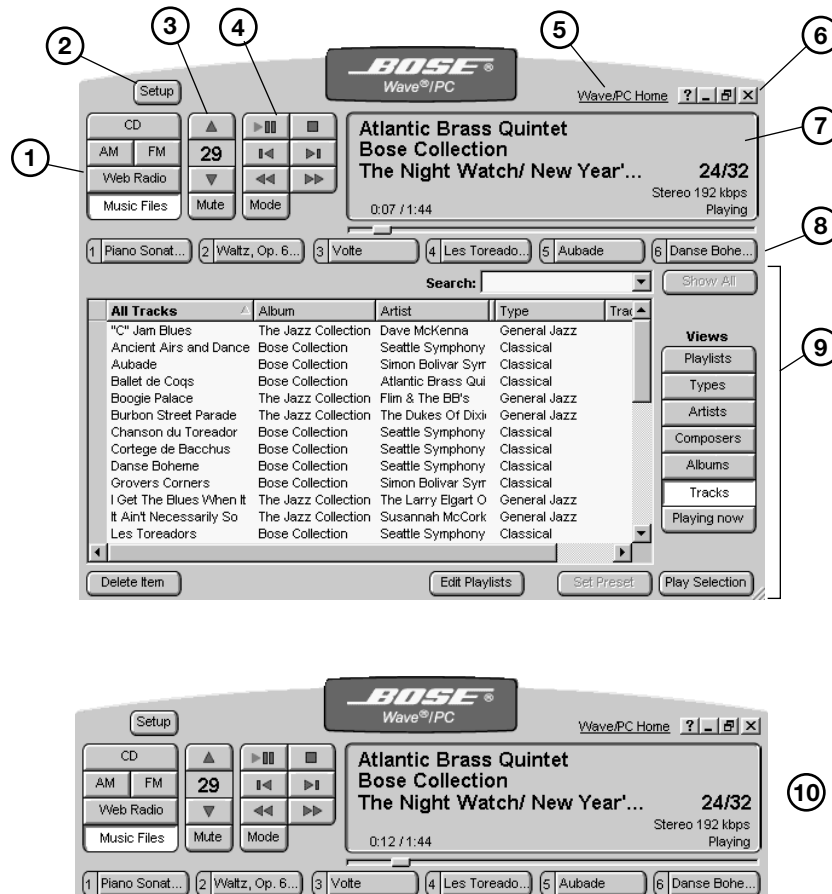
2 3 4 5 6

BOSE®
Wave®/PC

Setup

Wave/PC Home ? _ ×

CD
AM FM
Web Radio
Music Files

▲
29
▼
Mute

Mode

1

Atlantic Brass Quintet
Bose Collection
The Night Watch/ New Year'... 24/32
Stereo 192 kbps
0:07 / 1:44 Playing

7

1 Piano Sonat... 2 Waltz, Op. 6... 3 Volte 4 Les Toreado... 5 Aubade 6 Danse Bohe...

8

Search:

Show All

| All Tracks | Album | Artist | Type | Trac |
|---|---|---|---|---|
| "C" Jam Blues | The Jazz Collection | Dave McKenna | General Jazz | |
| Ancient Airs and Dance | Bose Collection | Seattle Symphony | Classical | |
| Aubade | Bose Collection | Simon Bolivar Sym | Classical | |
| Ballet de Coqs | Bose Collection | Atlantic Brass Qui | Classical | |
| Boogie Palace | The Jazz Collection | Flim & The BB's | General Jazz | |
| Burbon Street Parade | The Jazz Collection | The Dukes Of Dixi | General Jazz | |
| Chanson du Toreador | Bose Collection | Seattle Symphony | Classical | |
| Cortege de Bacchus | Bose Collection | Seattle Symphony | Classical | |
| Danse Boheme | Bose Collection | Seattle Symphony | Classical | |
| Grovers Corners | Bose Collection | Simon Bolivar Sym | Classical | |
| I Get The Blues When It | The Jazz Collection | The Larry Elgart O | General Jazz | |
| It Ain't Necessarily So | The Jazz Collection | Susannah McCork | General Jazz | |
| Les Toreadors | Bose Collection | Seattle Symphony | Classical | |

Views
Playlists
Types
Artists
Composers
Albums
Tracks
Playing now

9

Delete Item Edit Playlists Set Preset Play Selection

BOSE®
Wave®/PC

Setup

Wave/PC Home ? _ ×

CD
AM FM
Web Radio
Music Files

▲
29
▼
Mute

Mode

Atlantic Brass Quintet
Bose Collection
The Night Watch/ New Year'... 24/32
Stereo 192 kbps
0:12 / 1:44 Playing

10

1 Piano Sonat... 2 Waltz, Op. 6... 3 Volte 4 Les Toreado... 5 Aubade 6 Danse Bohe...